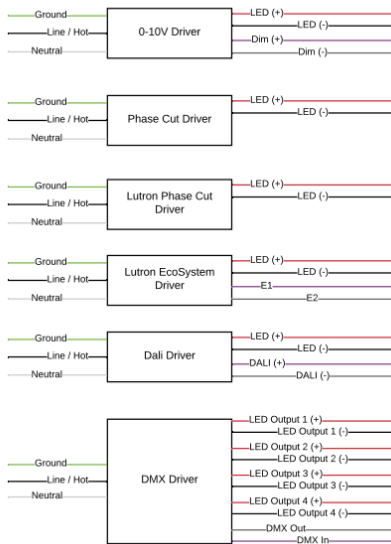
Ground
Line / Hot
Neutral
0-10V Driver
LED (+)
LED (-)
Dim (+)
Dim (-)

Ground
Line / Hot
Neutral
Phase Cut Driver
LED (+)
LED (-)

Ground
Line / Hot
Neutral
Lutron Phase Cut Driver
LED (+)
LED (-)

Ground
Line / Hot
Neutral
Lutron EcoSystem Driver
LED (+)
LED (-)
E1
E2

Ground
Line / Hot
Neutral
Dali Driver
LED (+)
LED (-)
DALI (+)
DALI (-)

Ground
Line / Hot
Neutral
DMX Driver
LED Output 1 (+)
LED Output 1 (-)
LED Output 2 (+)
LED Output 2 (-)
LED Output 3 (+)
LED Output 3 (-)
LED Output 4 (+)
LED Output 4 (-)
DMX Out
DMX In